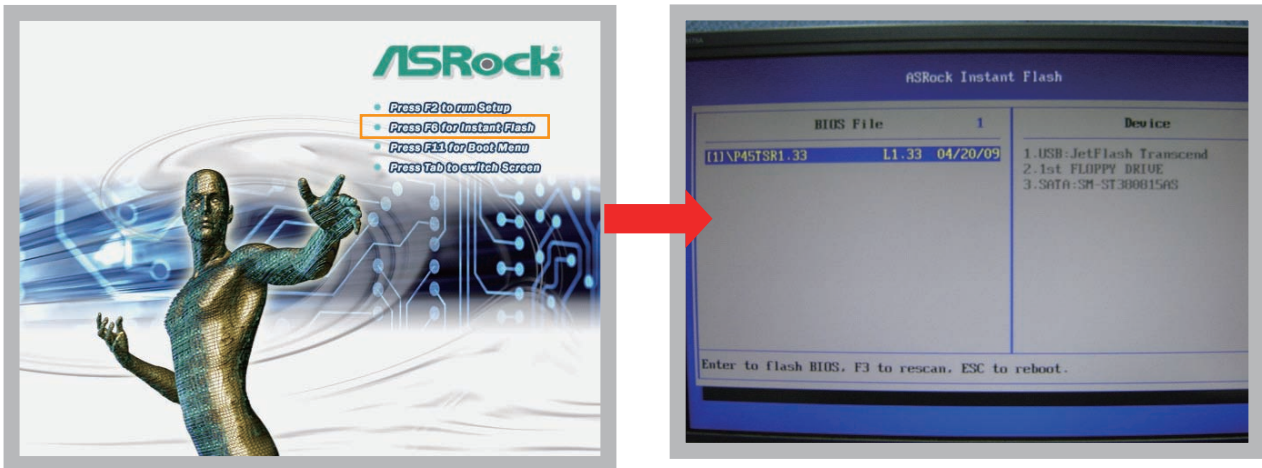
ASRock

Press F2 to run Setup
Press F6 for Instant Flash
Press F11 for Boot Menu
Press Tab to switch Screen

ASRock Instant Flash

| BIOS File 1 | Device |
|---|---|
| [1]\P45TSR1.33 L1.33 04/20/09 | 1.USB:JetFlash Transcend<br>2.1st FLOPPY DRIVE<br>3.SATA:SM-ST380815AS |

Enter to flash BIOS, F3 to rescan, ESC to reboot.